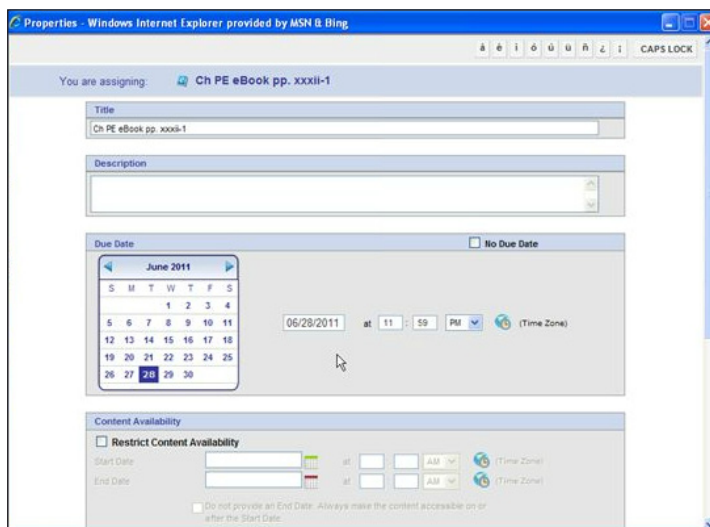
Properties - Windows Internet Explorer provided by MSN & Bing

á é í ó ú ü ñ ¿ ¡ CAPS LOCK

You are assigning: Ch PE eBook pp. xxxii-1

Title

Ch PE eBook pp. xxxii-1

Description

Due Date

No Due Date

June 2011

| S | M | T | W | T | F | S |
|---|---|---|---|---|---|---|
| | | | 1 | 2 | 3 | 4 |
| 5 | 6 | 7 | 8 | 9 | 10 | 11 |
| 12 | 13 | 14 | 15 | 16 | 17 | 18 |
| 19 | 20 | 21 | 22 | 23 | 24 | 25 |
| 26 | 27 | 28 | 29 | 30 | | |

06/28/2011 at 11 : 59 PM (Time Zone)

Content Availability

Restrict Content Availability

Start Date at AM (Time Zone)

End Date at AM (Time Zone)

Do not provide an End Date. Always make the content accessible on or after the Start Date.